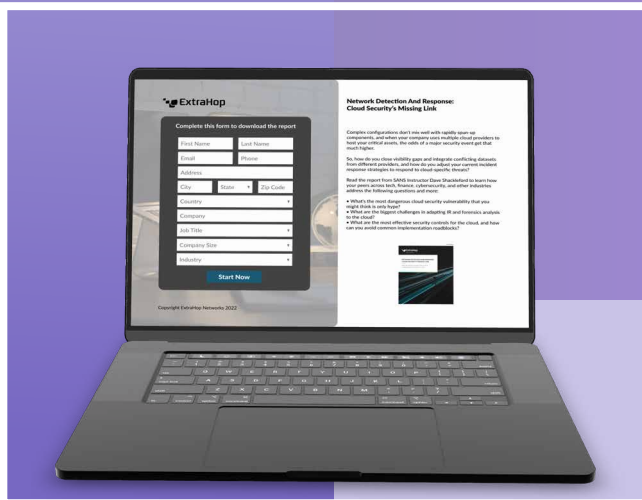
ExtraHop

Complete this form to download the report

First Name
Last Name
Email
Phone
Address
City
State
Zip Code
Country
Company
Job Title
Company Size
Industry

Start Now

Copyright ExtraHop Networks 2022

Network Detection And Response: Cloud Security's Missing Link

Complex configurations don't mix well with rapidly spun up components, and when your company uses multiple cloud providers to host your critical assets, the odds of a major security event get that much higher.

So, how do you close visibility gaps and integrate conflicting datasets from different providers, and how do you adjust your current incident response strategies to respond to cloud-specific threats?

Read the report from SANS Instructor Dave Shackleford to learn how your peers across tech, finance, cybersecurity, and other industries address the following questions and more:

• What's the most dangerous cloud security vulnerability that you might think is only hype?
• What are the biggest challenges in adapting IR and forensics analysis to the cloud?
• What are the most effective security controls for the cloud, and how can you avoid common implementation roadblocks?